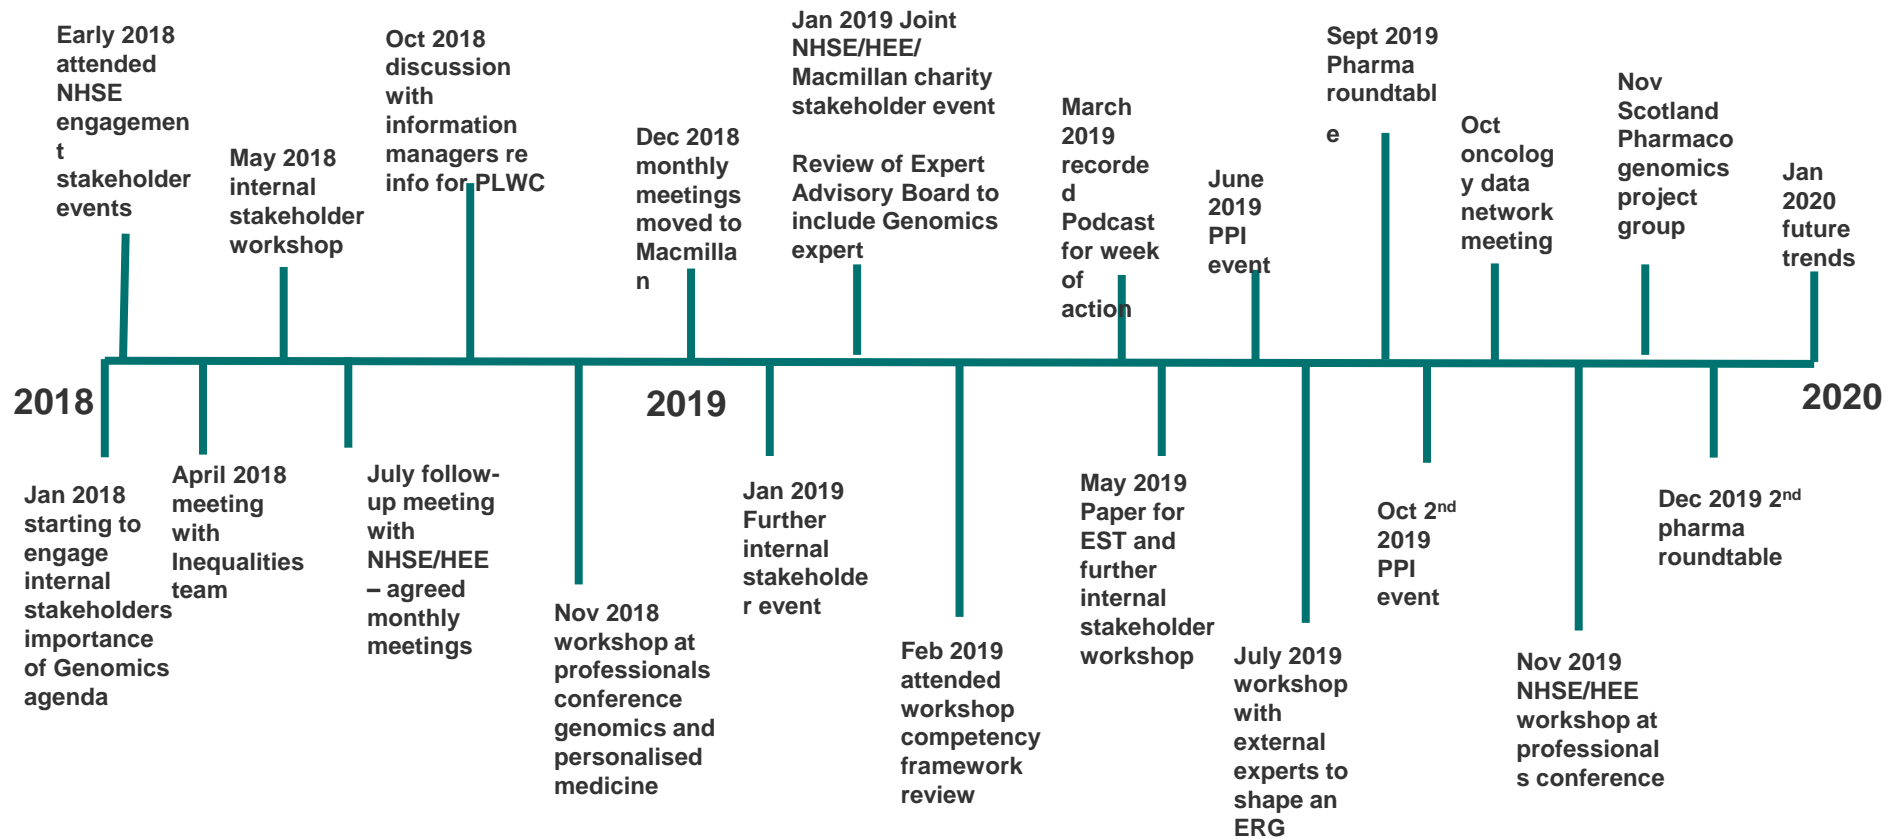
Early 2018 attended NHSE engagement stakeholder events

May 2018 internal stakeholder workshop

Oct 2018 discussion with information managers re info for PLWC

Dec 2018 monthly meetings moved to Macmillan

Jan 2019 Joint NHSE/HEE/ Macmillan charity stakeholder event

Review of Expert Advisory Board to include Genomics expert

March 2019 recorded Podcast for week of action

June 2019 PPI event

Sept 2019 Pharma roundtable

Oct oncology data network meeting

Nov Scotland Pharmaco genomics project group

Jan 2020 future trends

2018

2019

2020

Jan 2018 starting to engage internal stakeholders importance of Genomics agenda

April 2018 meeting with Inequalities team

July follow-up meeting with NHSE/HEE – agreed monthly meetings

Nov 2018 workshop at professionals conference genomics and personalised medicine

Jan 2019 Further internal stakeholder event

Feb 2019 attended workshop competency framework review

May 2019 Paper for EST and further internal stakeholder workshop

July 2019 workshop with external experts to shape an ERG

Oct 2$^{nd}$ 2019 PPI event

Nov 2019 NHSE/HEE workshop at professionals conference

Dec 2019 2$^{nd}$ pharma roundtable